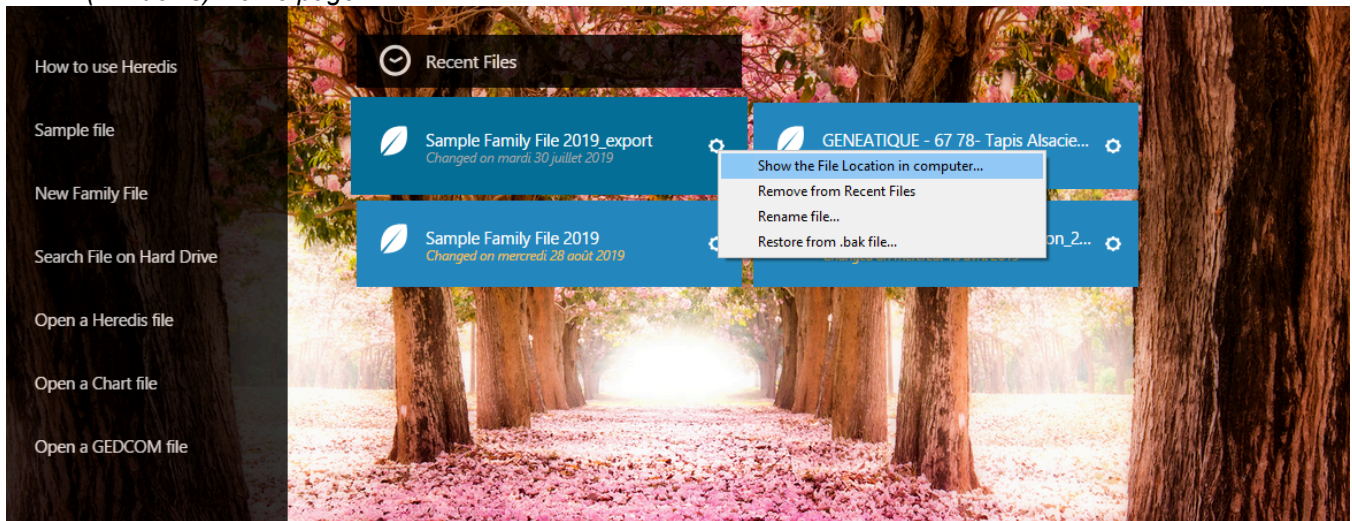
How to use Heredis

Sample file

New Family File

Search File on Hard Drive

Open a Heredis file

Open a Chart file

Open a GEDCOM file

Recent Files

Sample Family File 2019_export
Changed on mardi 30 juillet 2019

GENEATIQUE - 67 78- Tapis Alsacie...

Show the File Location in computer...
Remove from Recent Files
Rename file...
Restore from .bak file...

Sample Family File 2019
Changed on mercredi 28 août 2019

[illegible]on_2...